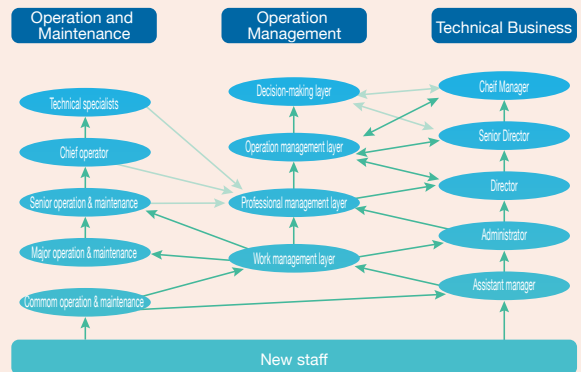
Operation and Maintenance

Technical specialists

Chief operator

Senior operation & maintenance

Major operation & maintenance

Commom operation & maintenance

Operation Management

Decision-making layer

Operation management layer

Professional management layer

Work management layer

Technical Business

Chief Manager

Senior Director

Director

Administrator

Assistant manager

New staff